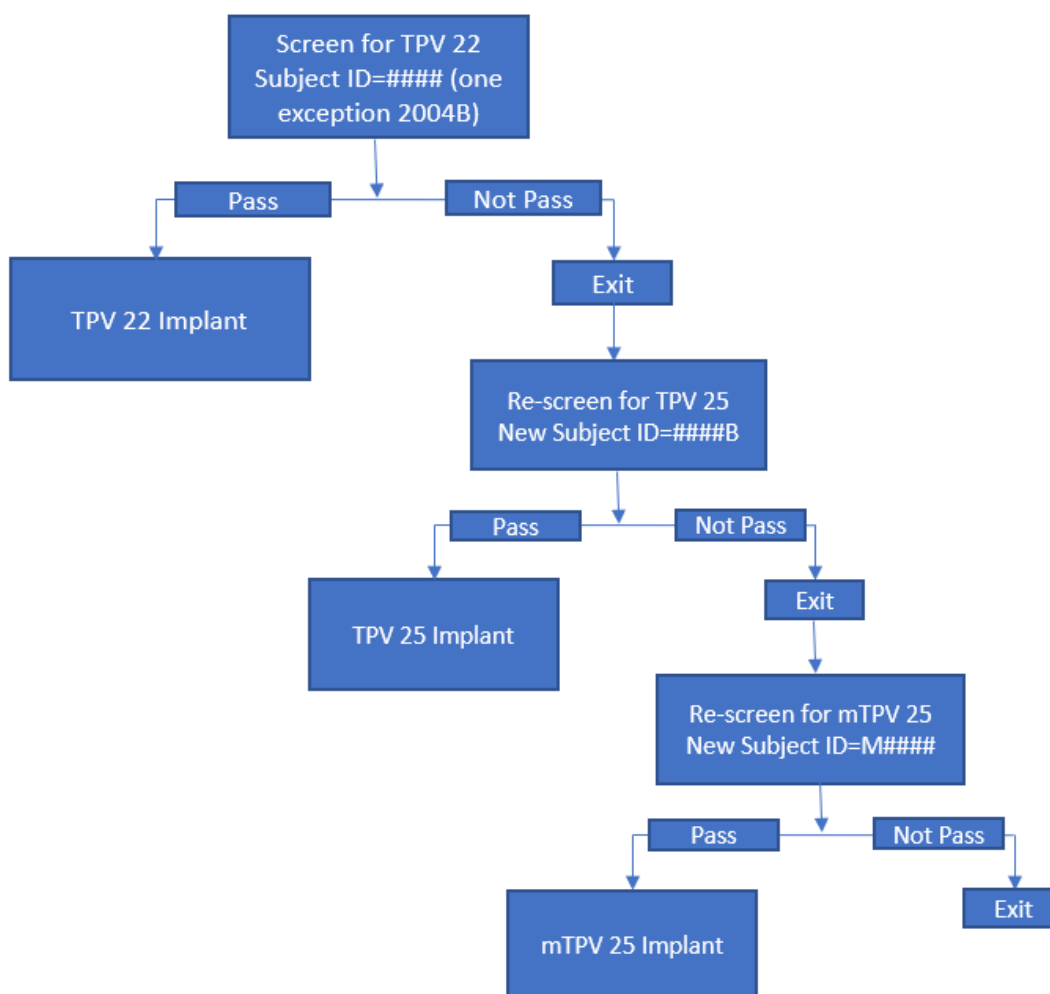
Screen for TPV 22
Subject ID=#### (one exception 2004B)

Pass

Not Pass

TPV 22 Implant

Exit

Re-screen for TPV 25
New Subject ID=####B

Pass

Not Pass

TPV 25 Implant

Exit

Re-screen for mTPV 25
New Subject ID=M####

Pass

Not Pass

mTPV 25 Implant

Exit